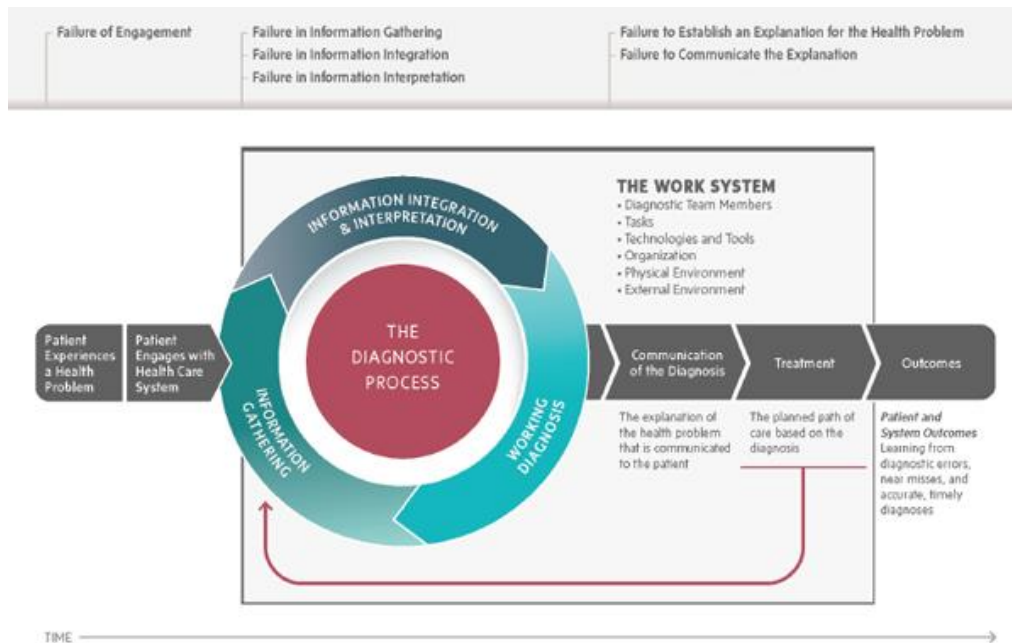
Failure of Engagement

Failure in Information Gathering
Failure in Information Integration
Failure in Information Interpretation

Failure to Establish an Explanation for the Health Problem
Failure to Communicate the Explanation

THE WORK SYSTEM
• Diagnostic Team Members
• Tasks
• Technologies and Tools
• Organization
• Physical Environment
• External Environment

INFORMATION INTEGRATION & INTERPRETATION

Patient Experiences a Health Problem

Patient Engages with Health Care System

INFORMATION GATHERING

THE DIAGNOSTIC PROCESS

WORKING DIAGNOSIS

Communication of the Diagnosis

The explanation of the health problem that is communicated to the patient

Treatment

The planned path of care based on the diagnosis

Outcomes

Patient and System Outcomes
Learning from diagnostic errors, near misses, and accurate, timely diagnoses

TIME